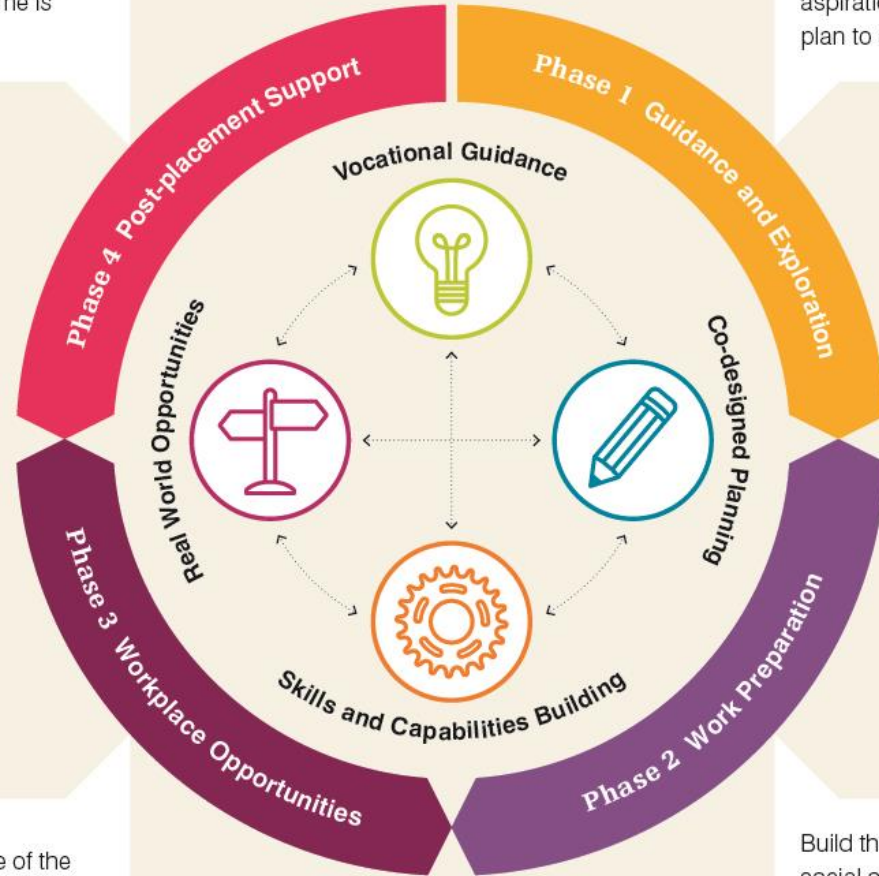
me is

aspiratio
plan to

Phase 4 Post-placement Support

Phase 1 Guidance and Exploration

Vocational Guidance

Real World Opportunities

Co-designed Planning

Skills and Capabilities Building

Phase 3 Workplace Opportunities

Phase 2 Work Preparation

e of the

Build th
social